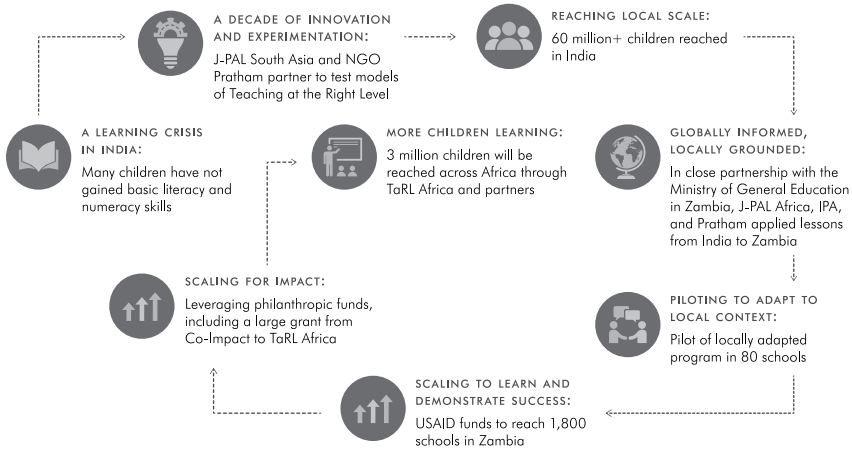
A LEARNING CRISIS IN INDIA:
Many children have not gained basic literacy and numeracy skills

A DECADE OF INNOVATION AND EXPERIMENTATION:
J-PAL South Asia and NGO Pratham partner to test models of Teaching at the Right Level

REACHING LOCAL SCALE:
60 million+ children reached in India

GLOBALLY INFORMED, LOCALLY GROUNDED:
In close partnership with the Ministry of General Education in Zambia, J-PAL Africa, IPA, and Pratham applied lessons from India to Zambia

PILOTING TO ADAPT TO LOCAL CONTEXT:
Pilot of locally adapted program in 80 schools

SCALING TO LEARN AND DEMONSTRATE SUCCESS:
USAID funds to reach 1,800 schools in Zambia

SCALING FOR IMPACT:
Leveraging philanthropic funds, including a large grant from Co-Impact to TaRL Africa

MORE CHILDREN LEARNING:
3 million children will be reached across Africa through TaRL Africa and partners